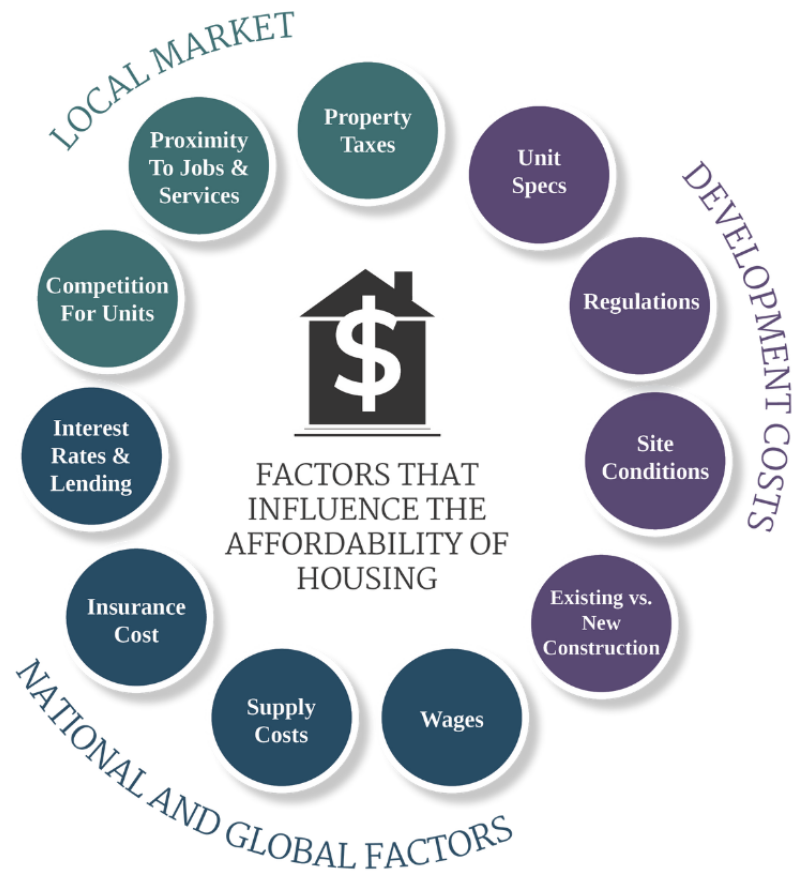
LOCAL MARKET

Property Taxes

Proximity To Jobs & Services

Competition For Units

DEVELOPMENT COSTS

Unit Specs

Regulations

Site Conditions

Existing vs. New Construction

$

FACTORS THAT INFLUENCE THE AFFORDABILITY OF HOUSING

Interest Rates & Lending

Insurance Cost

Supply Costs

Wages

NATIONAL AND GLOBAL FACTORS